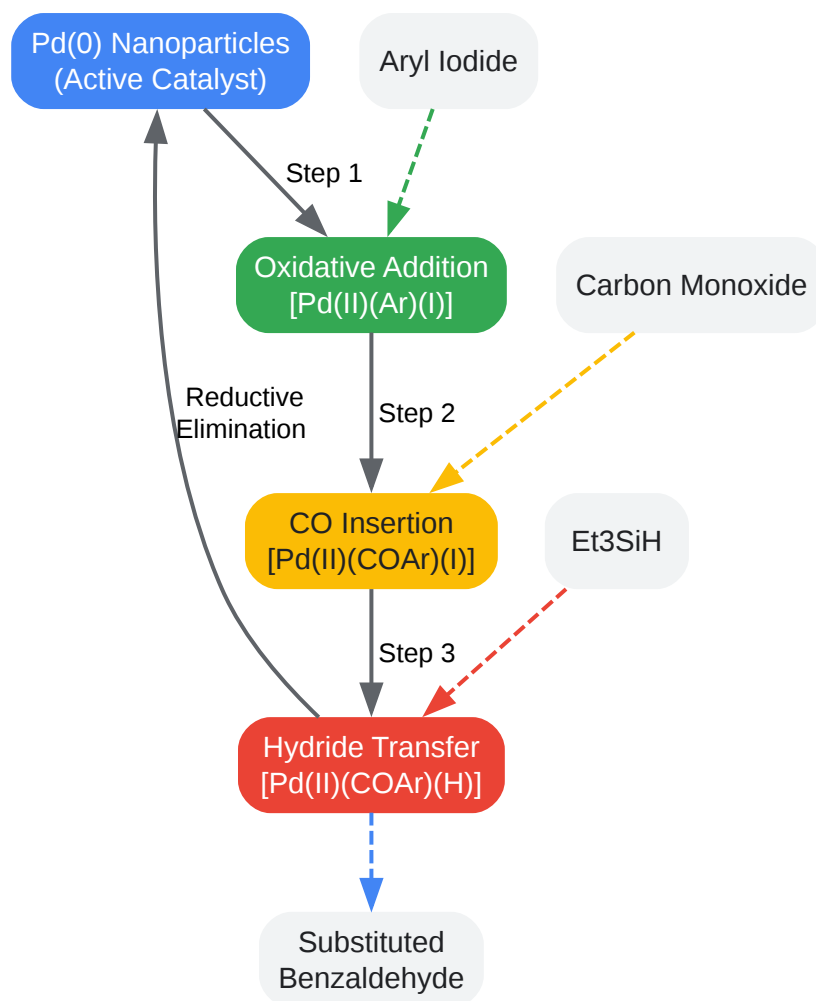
Pd(0) Nanoparticles (Active Catalyst)

Aryl Iodide

Step 1

Oxidative Addition [Pd(II)(Ar)(I)]

Carbon Monoxide

Reductive Elimination

Step 2

CO Insertion [Pd(II)(COAr)(I)]

Et3SiH

Step 3

Hydride Transfer [Pd(II)(COAr)(H)]

Substituted Benzaldehyde